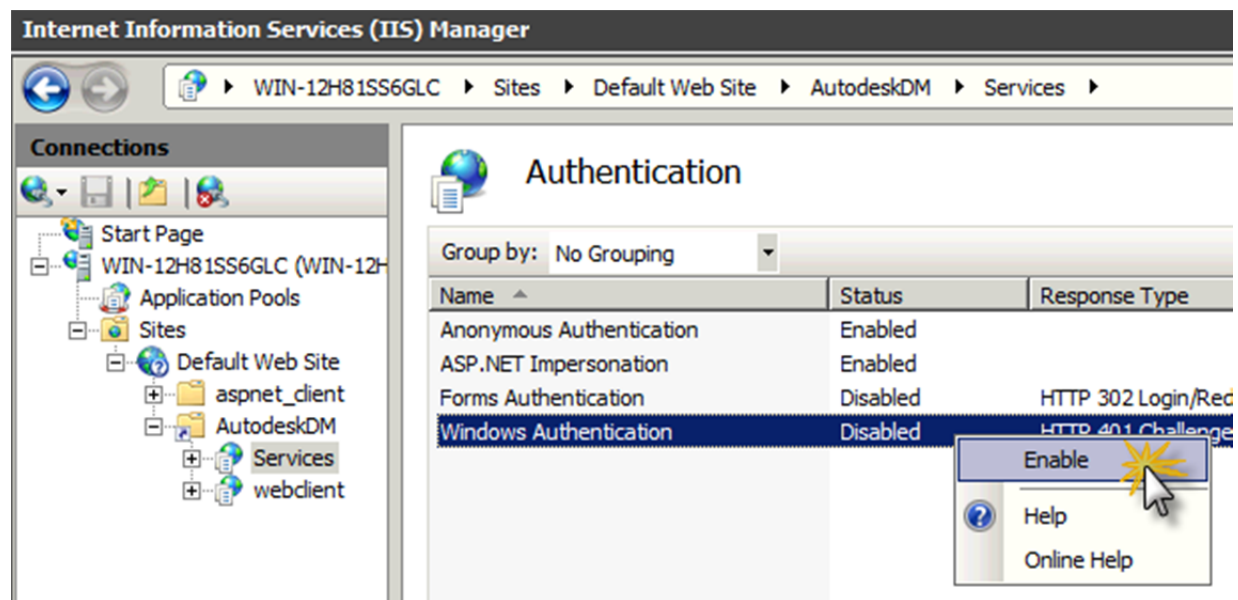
Internet Information Services (IIS) Manager

WIN-12H81SS6GLC ▸ Sites ▸ Default Web Site ▸ AutodeskDM ▸ Services ▸

Connections

Start Page
WIN-12H81SS6GLC (WIN-12H
Application Pools
Sites
Default Web Site
aspnet_client
AutodeskDM
Services
webclient

Authentication

Group by: No Grouping

| Name | Status | Response Type |
|---|---|---|
| Anonymous Authentication | Enabled | |
| ASP.NET Impersonation | Enabled | |
| Forms Authentication | Disabled | HTTP 302 Login/Re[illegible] |
| Windows Authentication | Disabled | HTTP 401 Challenge |

Enable
Help
Online Help